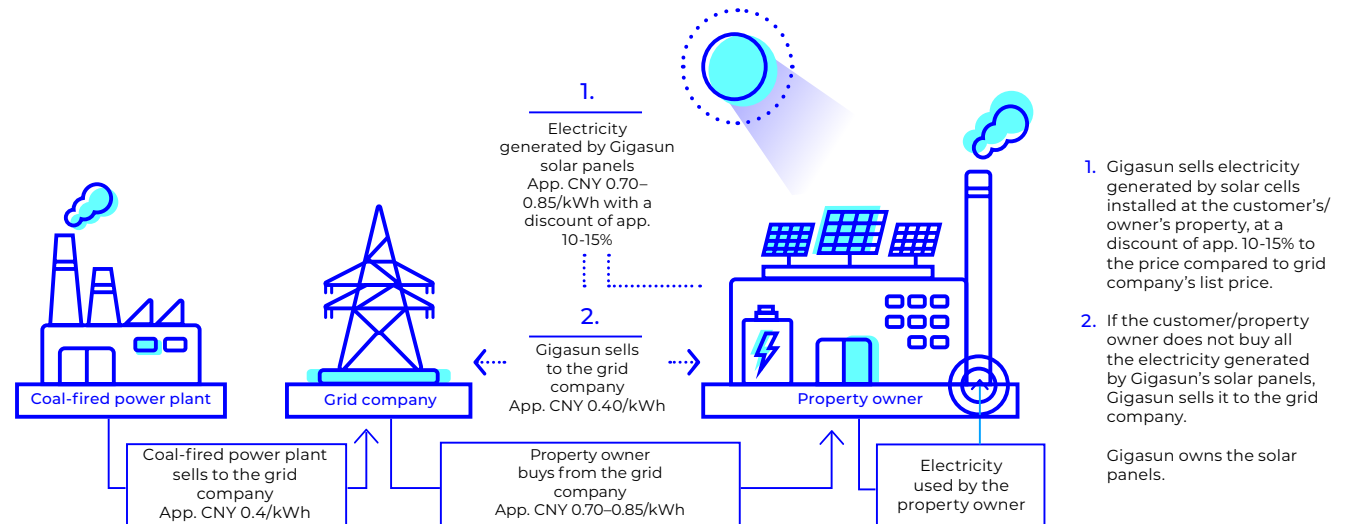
1.

Electricity generated by Gigasun solar panels App. CNY 0.70–0.85/kWh with a discount of app. 10-15%

2.

Gigasun sells to the grid company App. CNY 0.40/kWh

Coal-fired power plant

Grid company

Property owner

Coal-fired power plant sells to the grid company App. CNY 0.4/kWh

Property owner buys from the grid company App. CNY 0.70–0.85/kWh

Electricity used by the property owner

1. Gigasun sells electricity generated by solar cells installed at the customer's/owner's property, at a discount of app. 10-15% to the price compared to grid company's list price.

2. If the customer/property owner does not buy all the electricity generated by Gigasun's solar panels, Gigasun sells it to the grid company.

Gigasun owns the solar panels.